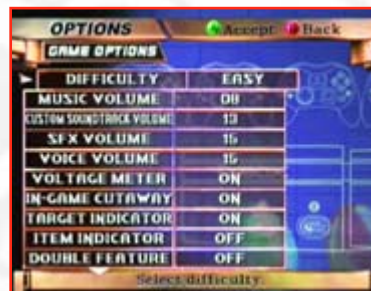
OPTIONS Accept Back

GAME OPTIONS

| DIFFICULTY | EASY |
|---|---|
| MUSIC VOLUME | 08 |
| CUSTOM SOUNDTRACK VOLUME | 12 |
| SFX VOLUME | 15 |
| VOICE VOLUME | 15 |
| VOLTAGE METER | ON |
| IN-GAME CUTAWAY | ON |
| TARGET INDICATOR | ON |
| ITEM INDICATOR | OFF |
| DOUBLE FEATURE | OFF |

Select difficulty.